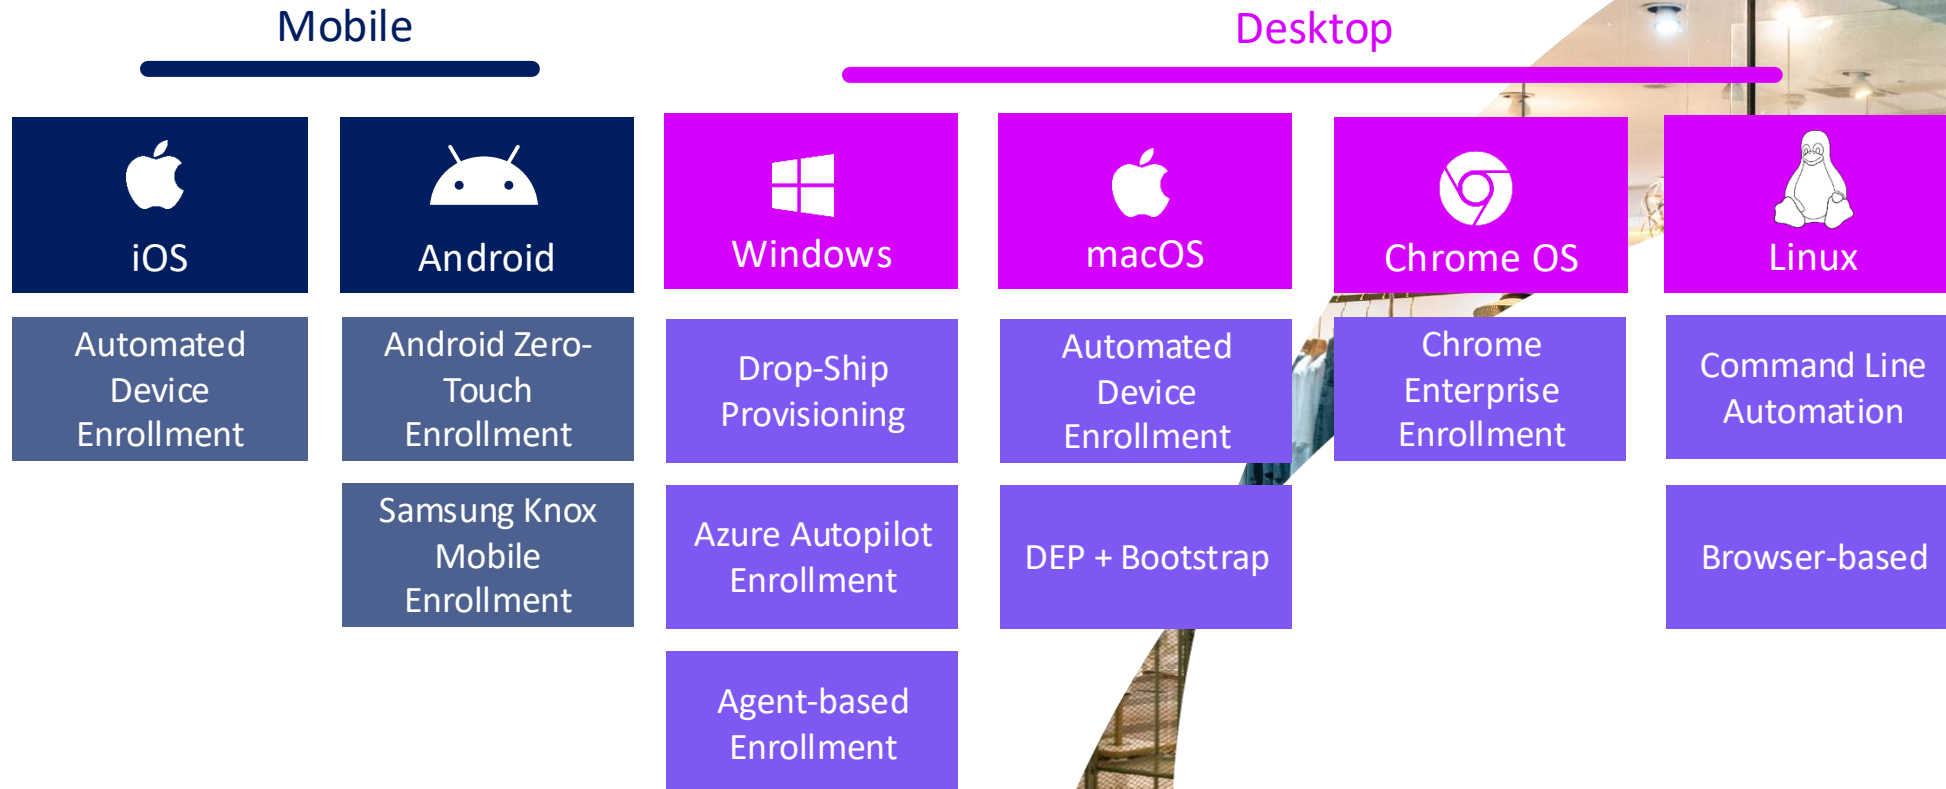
Mobile

Desktop

iOS

Android

Windows

macOS

Chrome OS

Linux

Automated Device Enrollment

Android Zero-Touch Enrollment

Samsung Knox Mobile Enrollment

Drop-Ship Provisioning

Azure Autopilot Enrollment

Agent-based Enrollment

Automated Device Enrollment

DEP + Bootstrap

Chrome Enterprise Enrollment

Command Line Automation

Browser-based